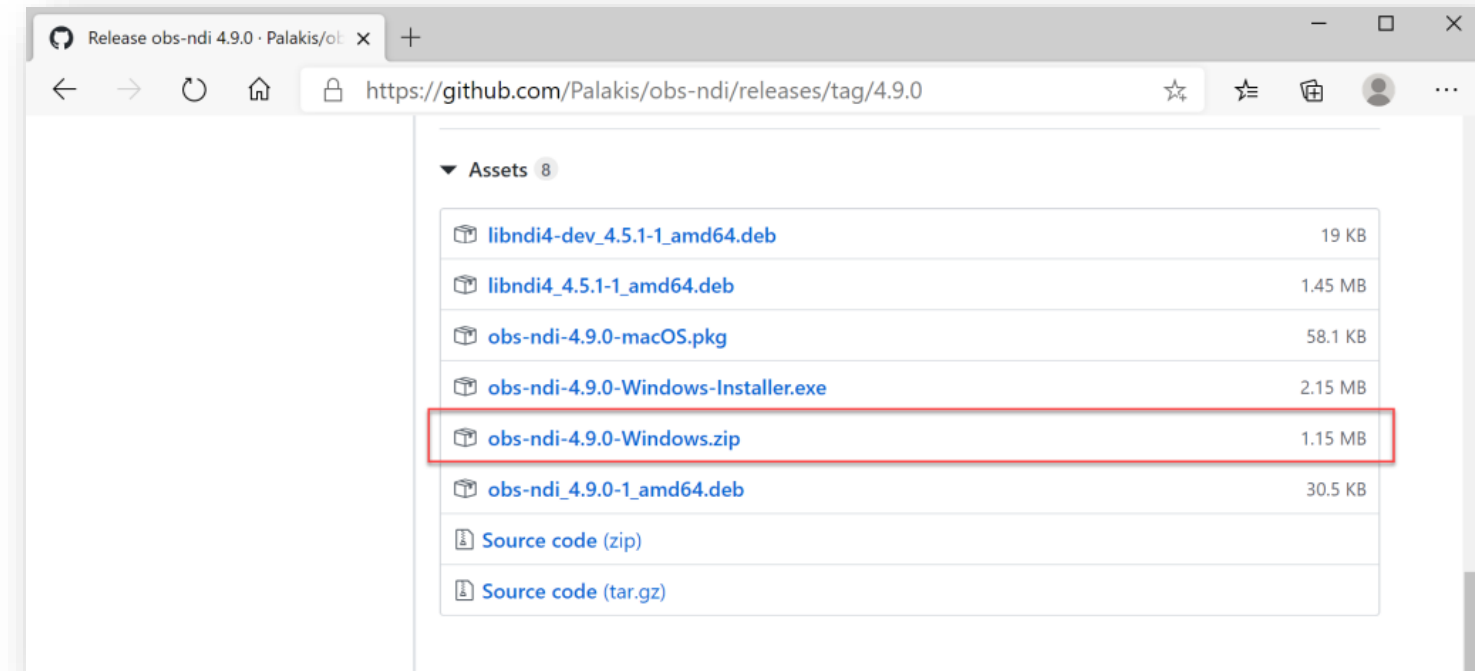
Release obs-ndi 4.9.0 · Palakis/ol

https://github.com/Palakis/obs-ndi/releases/tag/4.9.0

Assets 8

| | |
|---|---|
| libndi4-dev_4.5.1-1_amd64.deb | 19 KB |
| libndi4_4.5.1-1_amd64.deb | 1.45 MB |
| obs-ndi-4.9.0-macOS.pkg | 58.1 KB |
| obs-ndi-4.9.0-Windows-Installer.exe | 2.15 MB |
| obs-ndi-4.9.0-Windows.zip | 1.15 MB |
| obs-ndi_4.9.0-1_amd64.deb | 30.5 KB |
| Source code (zip) | |
| Source code (tar.gz) | |